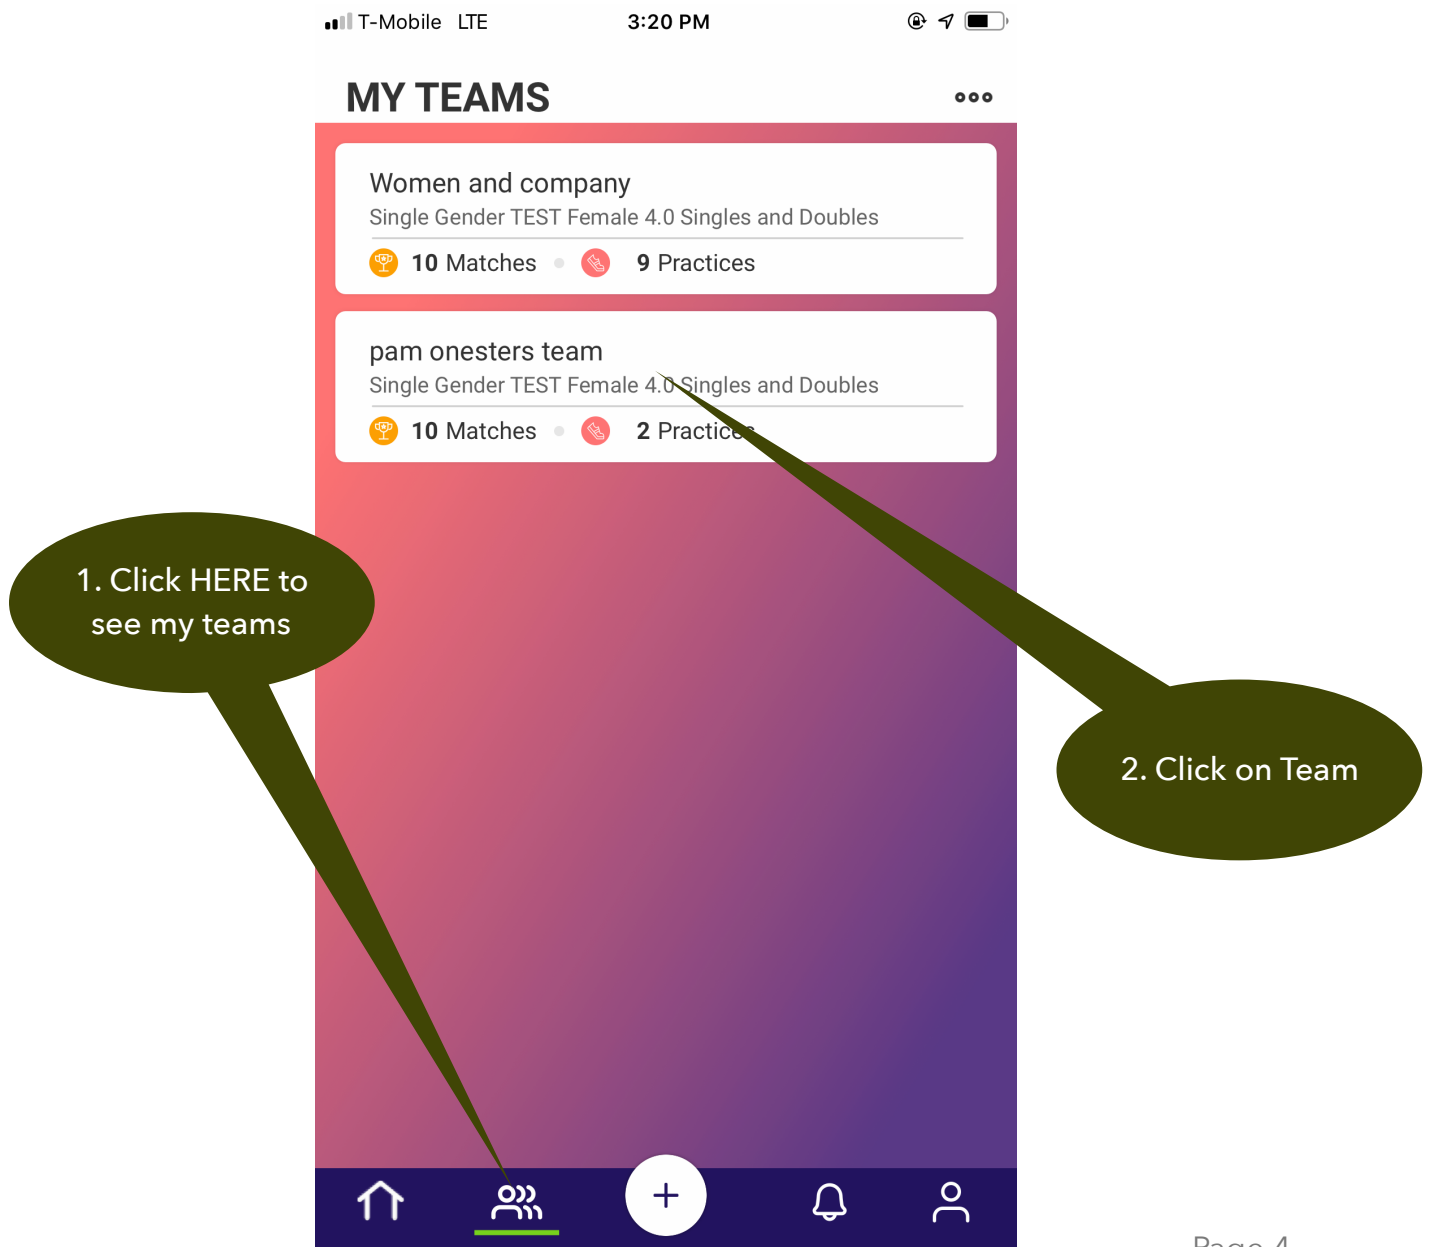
T-Mobile LTE 3:20 PM

MY TEAMS

Women and company
Single Gender TEST Female 4.0 Singles and Doubles
10 Matches 9 Practices

pam onesters team
Single Gender TEST Female 4.0 Singles and Doubles
10 Matches 2 Practices

1. Click HERE to see my teams

2. Click on Team

+

Page 4